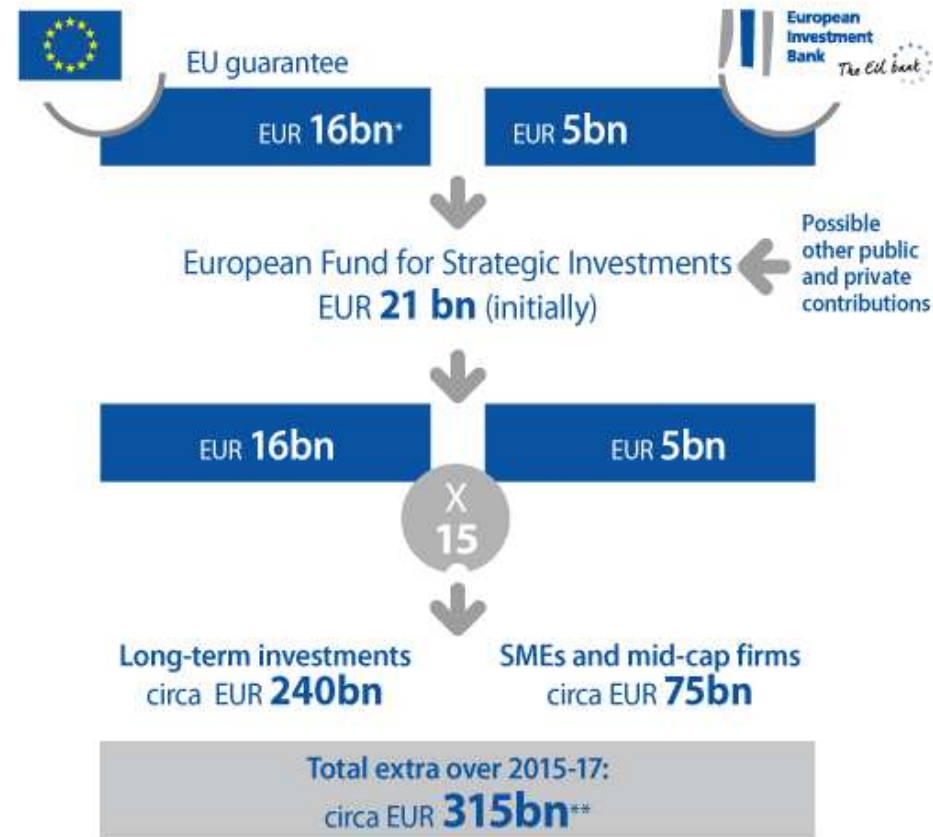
European Investment Bank
The EU bank

EU guarantee

EUR 16bn*

EUR 5bn

European Fund for Strategic Investments
EUR 21 bn (initially)

Possible other public and private contributions

EUR 16bn

EUR 5bn

X 15

Long-term investments
circa EUR 240bn

SMEs and mid-cap firms
circa EUR 75bn

Total extra over 2015-17:
circa EUR 315bn**